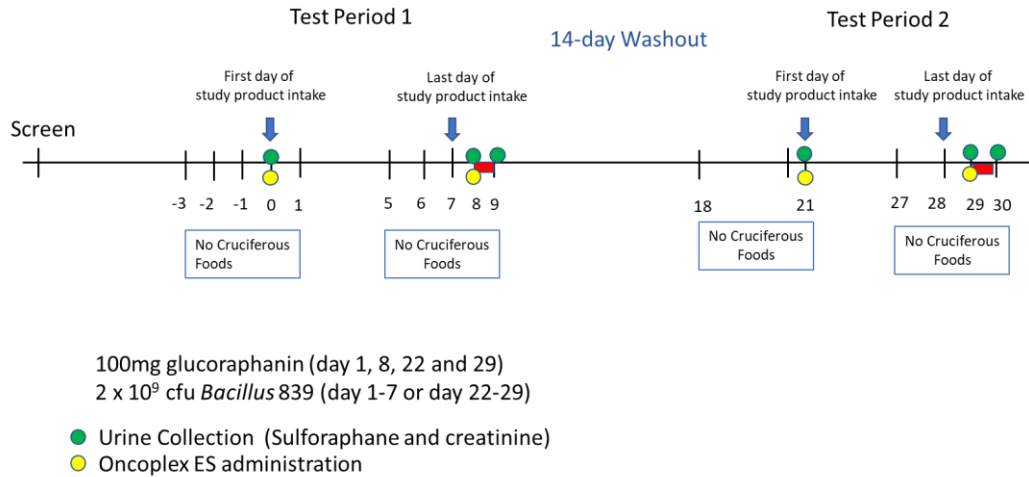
Test Period 1

14-day Washout

Test Period 2

First day of study product intake

Last day of study product intake

First day of study product intake

Last day of study product intake

Screen

-3 -2 -1 0 1 5 6 7 8 9 18 21 27 28 29 30

No Cruciferous Foods

No Cruciferous Foods

No Cruciferous Foods

No Cruciferous Foods

100mg glucoraphanin (day 1, 8, 22 and 29)
2 x $10^9$ cfu *Bacillus* 839 (day 1-7 or day 22-29)

Urine Collection (Sulforaphane and creatinine)
Oncoplex ES administration